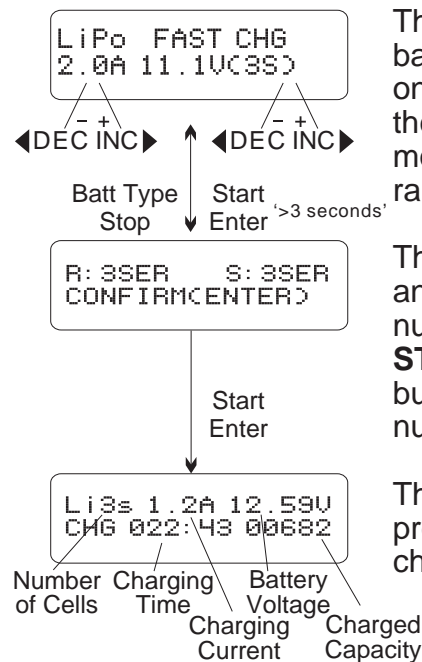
LiPo FAST CHG
2.0A 11.1V(3S)

– +
DEC INC

– +
DEC INC

Batt Type
Stop

Start
Enter

'>3 seconds'

R: 3SER S: 3SER
CONFIRM(ENTER)

Start
Enter

Li3s 1.2A 12.59V
CHG 022:43 00682

Number of Cells

Charging Time

Charging Current

Battery Voltage

Charged Capacity

Th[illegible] ba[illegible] on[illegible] th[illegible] m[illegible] ra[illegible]

Th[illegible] an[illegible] nu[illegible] ST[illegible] bu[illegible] nu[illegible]

Th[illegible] pr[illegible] ch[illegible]